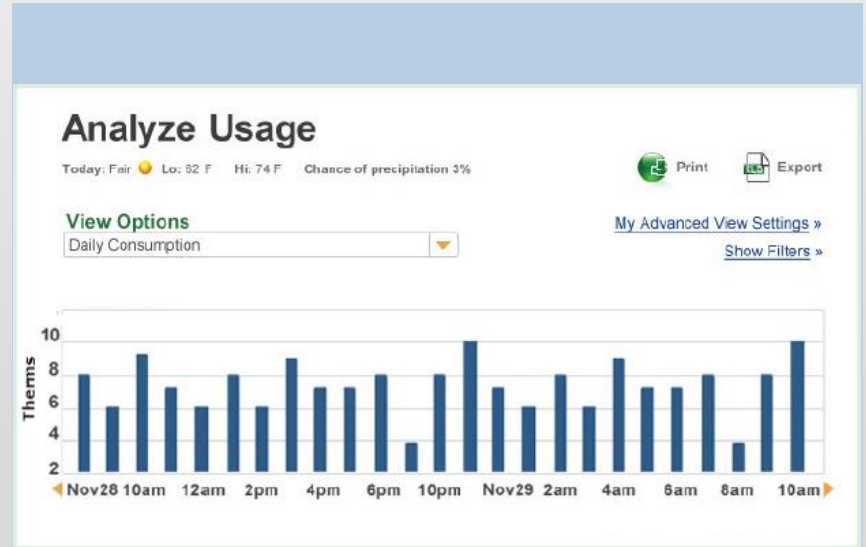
Analyze Usage

Today: Fair Lo: 82 F Hi: 74 F Chance of precipitation 3%

Print Export

View Options

Daily Consumption

My Advanced View Settings »

Show Filters »

10
8
6
4
2

Therms

Nov28 10am 12am 2pm 4pm 6pm 10pm Nov29 2am 4am 6am 8am 10am